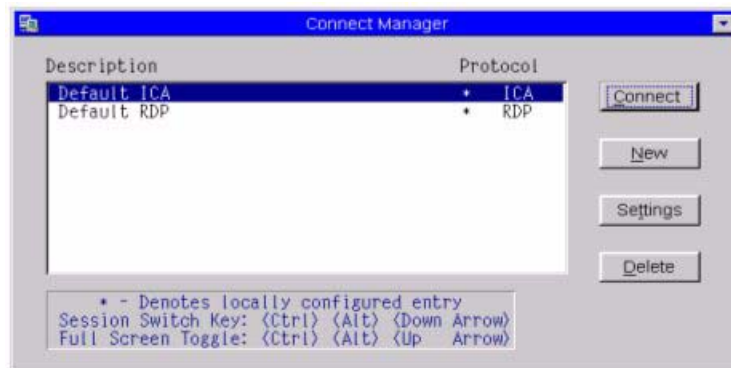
Connect Manager

| Description | | Protocol |
|---|---|---|
| Default ICA | * | ICA |
| Default RDP | * | RDP |

Connect

New

Settings

Delete

* - Denotes locally configured entry
Session Switch Key: <Ctrl> <Alt> <Down Arrow>
Full Screen Toggle: <Ctrl> <Alt> <Up Arrow>